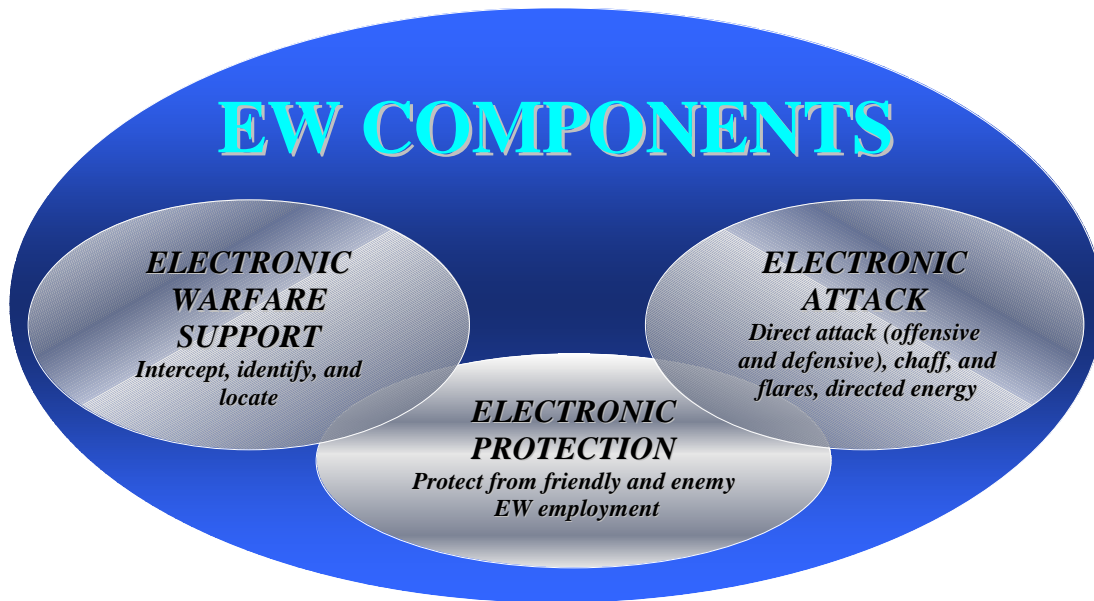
EW COMPONENTS

ELECTRONIC WARFARE SUPPORT
Intercept, identify, and locate

ELECTRONIC ATTACK
Direct attack (offensive and defensive), chaff, and flares, directed energy

ELECTRONIC PROTECTION
Protect from friendly and enemy EW employment